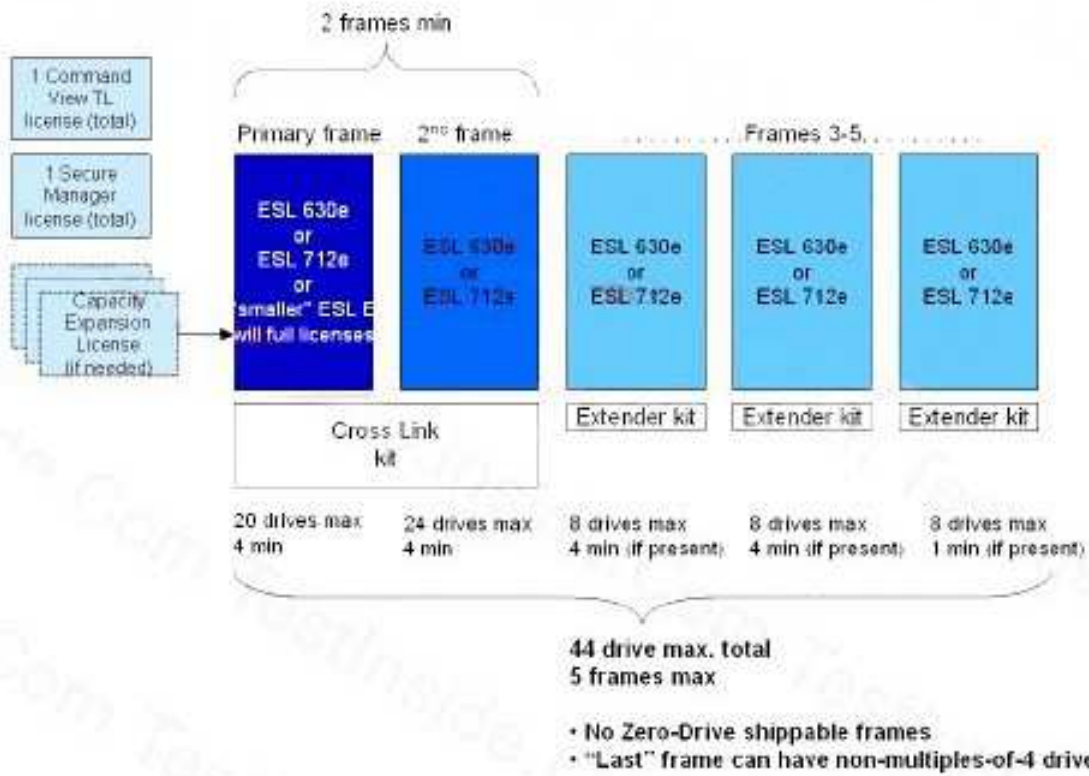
2 frames min

1 Command View TL license (total)

1 Secure Manager license (total)

Capacity Expansion License (if needed)

Primary frame

ESL 630e or ESL 712e or "smaller" ESL E will full licenses

2$^{nd}$ frame

ESL 630e or ESL 712e

Frames 3-5

ESL 630e or ESL 712e

ESL 630e or ESL 712e

ESL 630e or ESL 712e

Cross Link kit

Extender kit

Extender kit

Extender kit

20 drives max
4 min

24 drives max
4 min

8 drives max
4 min (if present)

8 drives max
4 min (if present)

8 drives max
1 min (if present)

44 drive max. total
5 frames max

• No Zero-Drive shippable frames
• "Last" frame can have non-multiples-of-4 drive